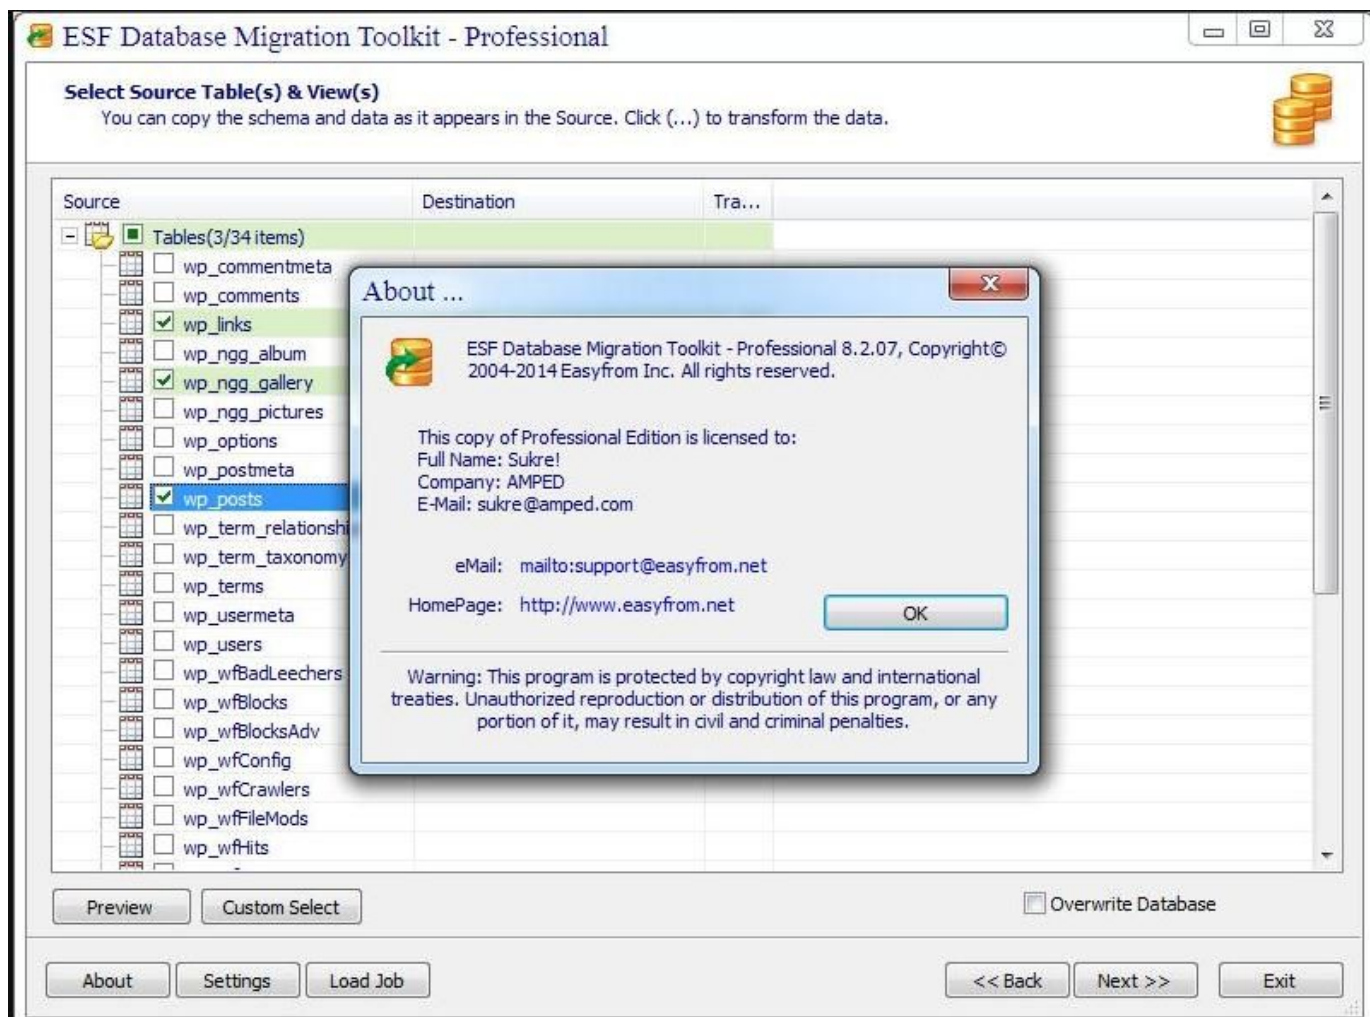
ESF Database Migration Toolkit - Professional

Select Source Table(s) & View(s)
You can copy the schema and data as it appears in the Source. Click (...) to transform the data.

| Source | Destination | Tra... |
|---|---|---|
| Tables(3/34 items) | | |
| wp_commentmeta | | |
| wp_comments | | |
| wp_links | | |
| wp_ngg_album | | |
| wp_ngg_gallery | | |
| wp_ngg_pictures | | |
| wp_options | | |
| wp_postmeta | | |
| wp_posts | | |
| wp_term_relationshi | | |
| wp_term_taxonomy | | |
| wp_terms | | |
| wp_usermeta | | |
| wp_users | | |
| wp_wfBadLeechers | | |
| wp_wfBlocks | | |
| wp_wfBlocksAdv | | |
| wp_wfConfig | | |
| wp_wfCrawlers | | |
| wp_wfFileMods | | |
| wp_wfHits | | |

About ...

ESF Database Migration Toolkit - Professional 8.2.07, Copyright© 2004-2014 Easyfrom Inc. All rights reserved.

This copy of Professional Edition is licensed to:
Full Name: Sukre!
Company: AMPED
E-Mail: sukre@amped.com

eMail: mailto:support@easyfrom.net
HomePage: http://www.easyfrom.net

OK

Warning: This program is protected by copyright law and international treaties. Unauthorized reproduction or distribution of this program, or any portion of it, may result in civil and criminal penalties.

Preview Custom Select
Overwrite Database

About Settings Load Job
<< Back Next >> Exit